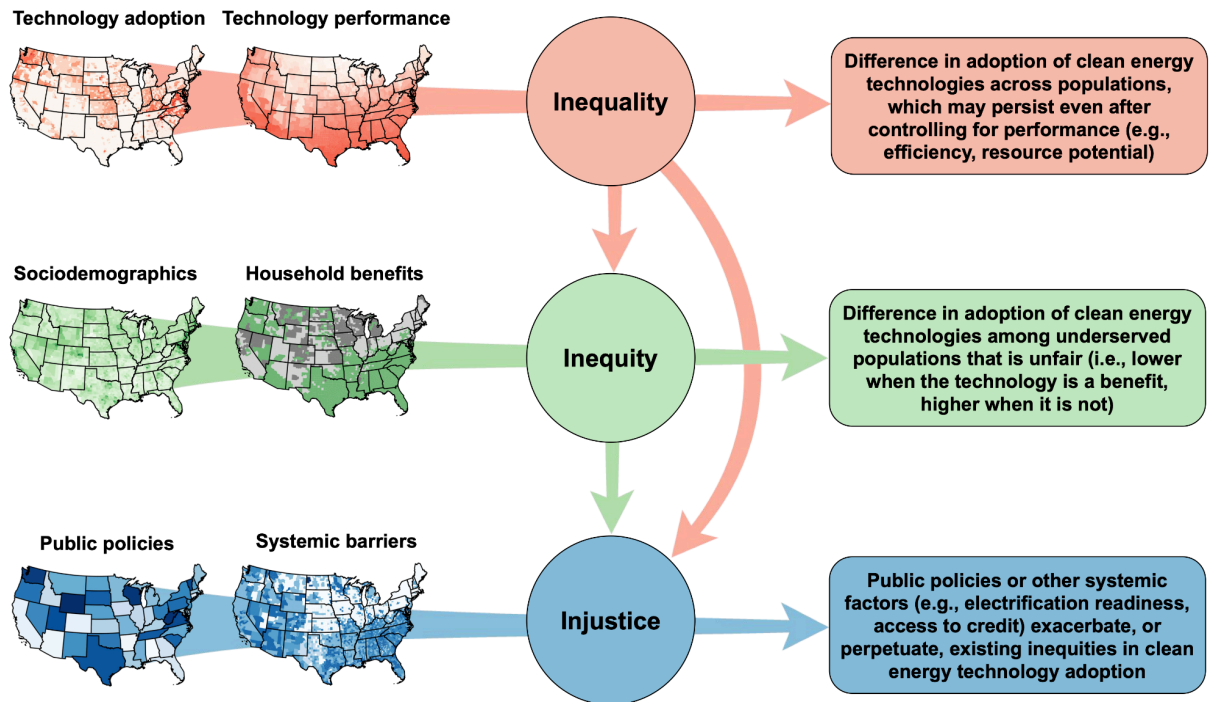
Technology adoption

Technology performance

Inequality

Difference in adoption of clean energy technologies across populations, which may persist even after controlling for performance (e.g., efficiency, resource potential)

Sociodemographics

Household benefits

Inequity

Difference in adoption of clean energy technologies among underserved populations that is unfair (i.e., lower when the technology is a benefit, higher when it is not)

Public policies

Systemic barriers

Injustice

Public policies or other systemic factors (e.g., electrification readiness, access to credit) exacerbate, or perpetuate, existing inequities in clean energy technology adoption